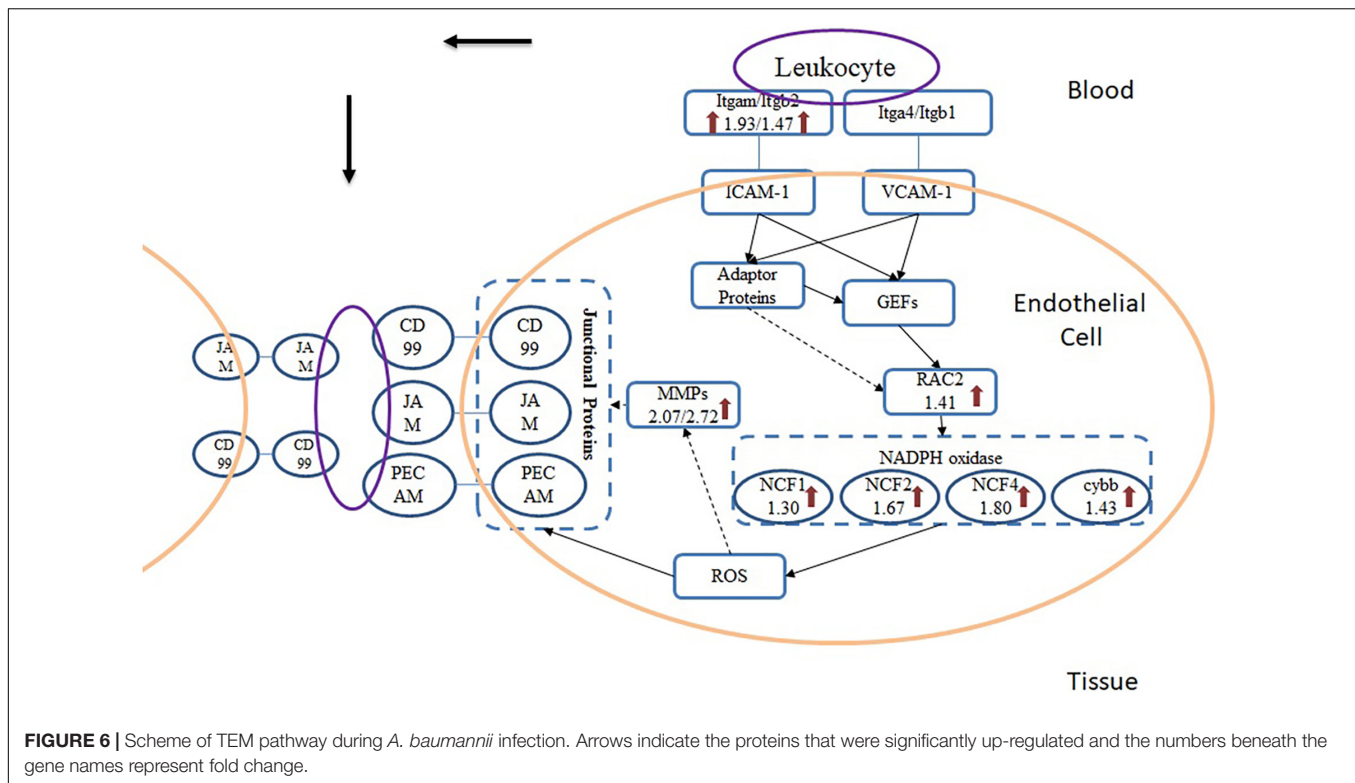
Leukocyte

Blood

Itgam/Itgb2
1.93/1.47

Itga4/Itgb1

ICAM-1

VCAM-1

Adaptor Proteins

GEFs

Endothelial Cell

RAC2
1.41

MMPs
2.07/2.72

Junctional Proteins

JA M

JA M

CD 99

CD 99

CD 99

CD 99

JA M

JA M

PEC AM

PEC AM

NADPH oxidase

NCF1
1.30

NCF2
1.67

NCF4
1.80

cybb
1.43

ROS

Tissue

**FIGURE 6 |** Scheme of TEM pathway during *A. baumannii* infection. Arrows indicate the proteins that were significantly up-regulated and the numbers beneath the gene names represent fold change.